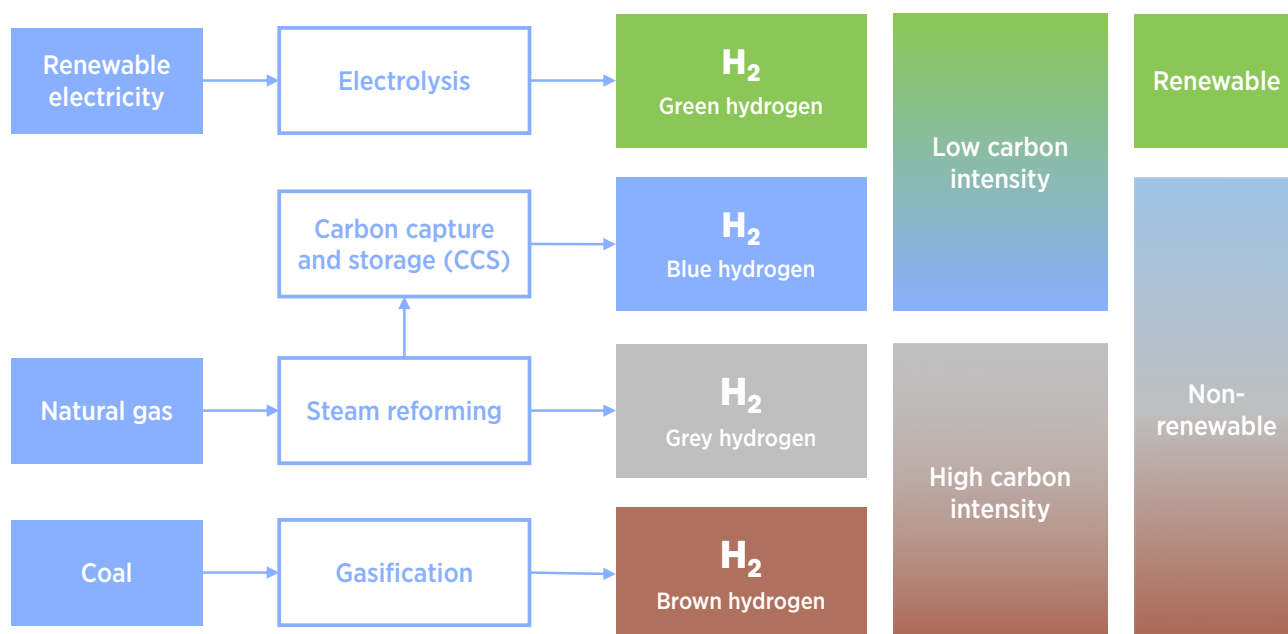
Renewable electricity

Electrolysis

$H_2$
Green hydrogen

Low carbon intensity

Renewable

Carbon capture and storage (CCS)

$H_2$
Blue hydrogen

Natural gas

Steam reforming

$H_2$
Grey hydrogen

High carbon intensity

Non-renewable

Coal

Gasification

$H_2$
Brown hydrogen